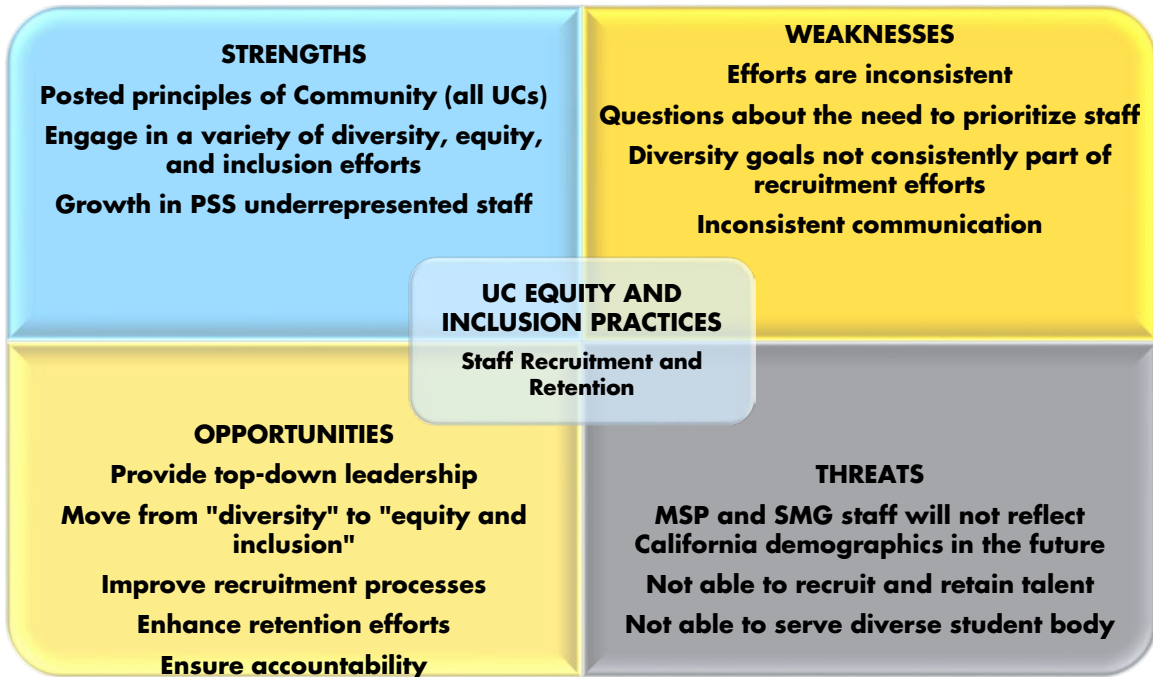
STRENGTHS

Posted principles of Community (all UCs)

Engage in a variety of diversity, equity, and inclusion efforts

Growth in PSS underrepresented staff

WEAKNESSES

Efforts are inconsistent

Questions about the need to prioritize staff

Diversity goals not consistently part of recruitment efforts

Inconsistent communication

UC EQUITY AND INCLUSION PRACTICES

Staff Recruitment and Retention

OPPORTUNITIES

Provide top-down leadership

Move from "diversity" to "equity and inclusion"

Improve recruitment processes

Enhance retention efforts

Ensure accountability

THREATS

MSP and SMG staff will not reflect California demographics in the future

Not able to recruit and retain talent

Not able to serve diverse student body